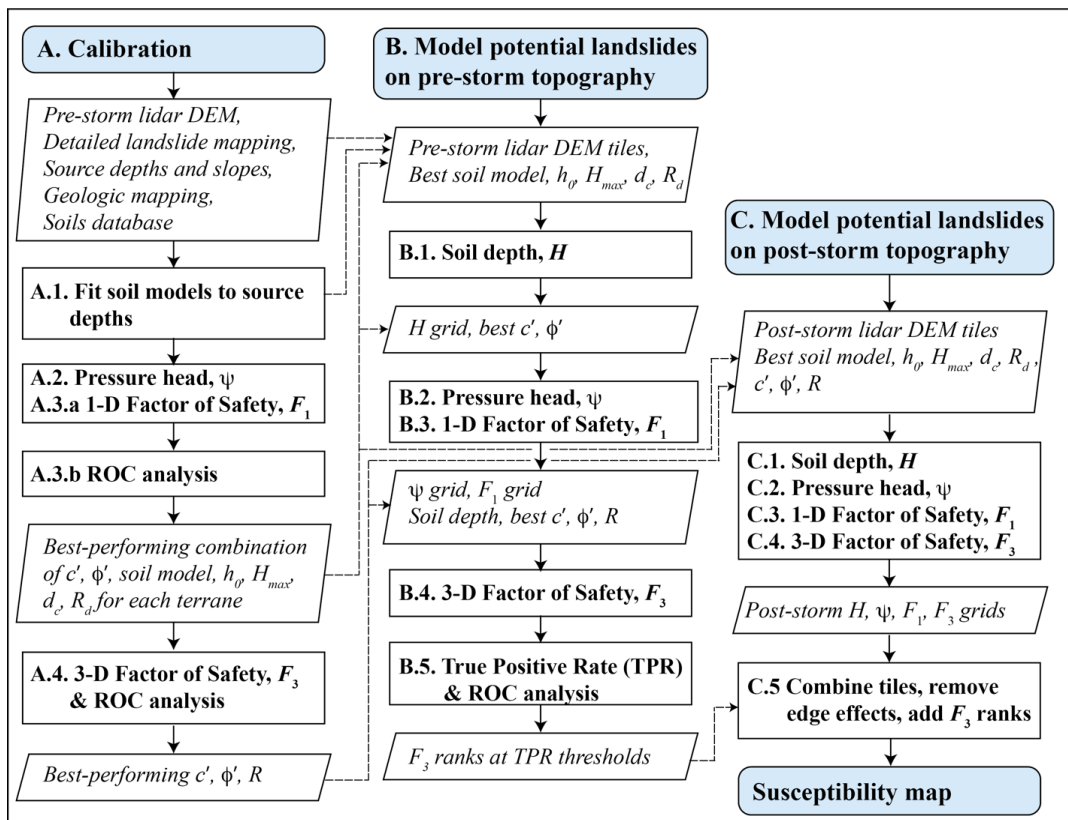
A. Calibration

Pre-storm lidar DEM, Detailed landslide mapping, Source depths and slopes, Geologic mapping, Soils database

A.1. Fit soil models to source depths

A.2. Pressure head, $\psi$
A.3.a 1-D Factor of Safety, $F_1$

A.3.b ROC analysis

Best-performing combination of $c'$, $\phi'$, soil model, $h_0$, $H_{max}$, $d_c$, $R_d$ for each terrane

A.4. 3-D Factor of Safety, $F_3$ & ROC analysis

Best-performing $c'$, $\phi'$, $R$

B. Model potential landslides on pre-storm topography

Pre-storm lidar DEM tiles, Best soil model, $h_0$, $H_{max}$, $d_c$, $R_d$

B.1. Soil depth, $H$

$H$ grid, best $c'$, $\phi'$

B.2. Pressure head, $\psi$
B.3. 1-D Factor of Safety, $F_1$

$\psi$ grid, $F_1$ grid
Soil depth, best $c'$, $\phi'$, $R$

B.4. 3-D Factor of Safety, $F_3$

B.5. True Positive Rate (TPR) & ROC analysis

$F_3$ ranks at TPR thresholds

C. Model potential landslides on post-storm topography

Post-storm lidar DEM tiles
Best soil model, $h_0$, $H_{max}$, $d_c$, $R_d$, $c'$, $\phi'$, $R$

C.1. Soil depth, $H$
C.2. Pressure head, $\psi$
C.3. 1-D Factor of Safety, $F_1$
C.4. 3-D Factor of Safety, $F_3$

Post-storm $H$, $\psi$, $F_1$, $F_3$ grids

C.5 Combine tiles, remove edge effects, add $F_3$ ranks

Susceptibility map